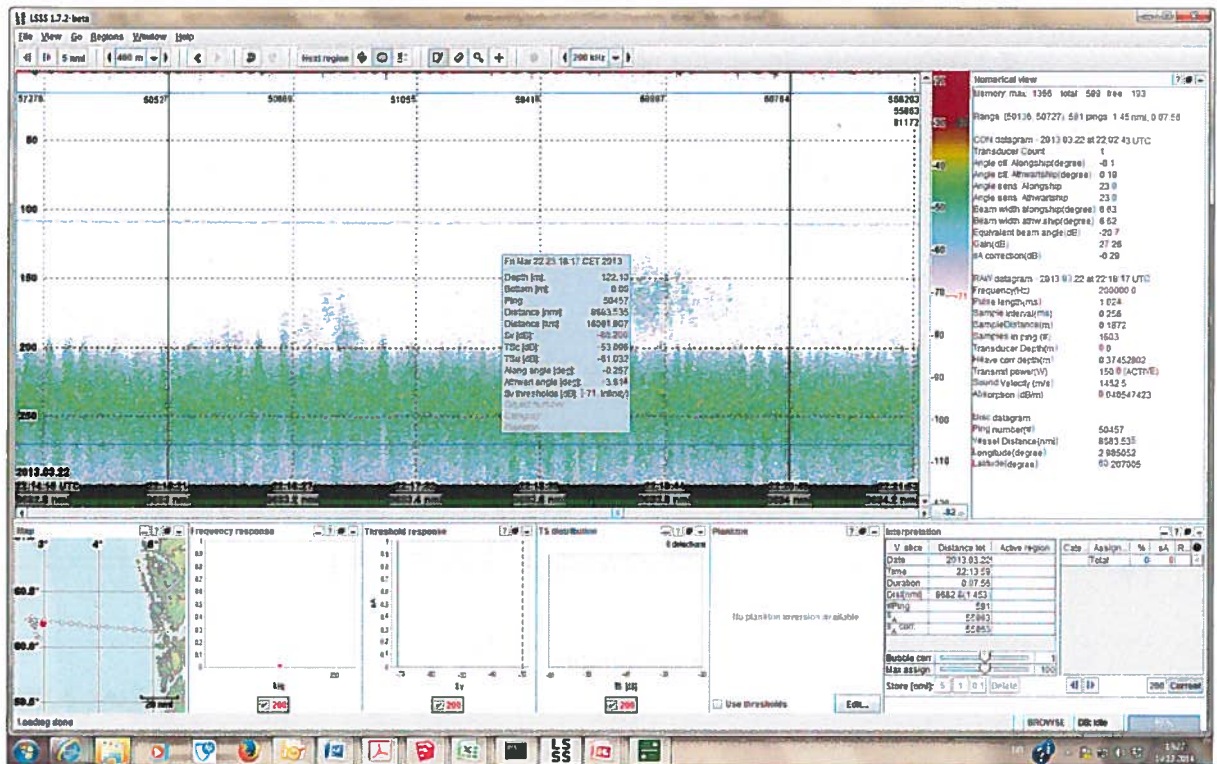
LSSS 1.7.2-beta

File View Go Regions Window Help

5 nmi | 400 m | Next region | 200 kHz

57279 | 58527 | 50669 | 51055 | 58416 | 60097 | 60754 | 558263 55863 61172

50

100

150

200

250

2013.03.22

Fri Mar 22 23:18:17 CET 2013
Depth [m]: 122.10
Bottom [m]: 0.00
Ping: 50457
Distance [nmi]: 8663.535
Distance [km]: 16081.807
Sv [dB]: -60.200
TSc [dB]: -53.069
TSu [dB]: -61.032
Along angle [deg]: -0.257
Athwart angle [deg]: -3.614
Sv thresholds [dB]: [-71, Infinity]

-30
-40
-50
-60
-70
-71
-80
-90
-100
-110
-120
-82

Numerical view
Memory max: 1365 total: 589 free: 193

Range: [50136, 50727]: 591 pings: 1.45 nmi, 0:07:56

CON datagram - 2013.03.22 at 22:02:43 UTC
Transducer Count: 1
Angle off. Alongship(degree): -0.1
Angle off. Athwartship(degree): 0.19
Angle sens. Alongship: 23.0
Angle sens. Athwartship: 23.0
Beam width alongship(degree): 6.63
Beam width athwartship(degree): 6.62
Equivalent beam angle(dB): -20.7
Gain(dB): 27.26
sA correction(dB): -0.29

RAW datagram - 2013.03.22 at 22:18:17 UTC
Frequency(Hz): 200000.0
Pulse length(ms): 1.024
Sample interval(ms): 0.256
SampleDistance(m): 0.1872
Samples in ping (#): 1603
Transducer Depth(m): 0.0
Heave corr depth(m): 0.37452802
Transmit power(W): 150.0 (ACTIVE)
Sound Velocity (m/s): 1452.5
Absorption (dB/m): 0.048547423

Nmea datagram
Ping number(#): 50457
Vessel Distance(nmi): 8583.535
Longitude(degree): 2.985052
Latitude(degree): 60.207005

Map | Frequency response | Threshold response | TS distribution | Plankton | Interpretation

3° 4°
60.6°
60.0°
59.6°
20 nmi

Frequency response: kHz, 200
Threshold response: Sv, 200
TS distribution: 0 detections, TS [dB], 200

No plankton inversion available
Use thresholds | Edit...

| V. slice | Distance list | Active region |
|---|---|---|
| Date | 2013.03.22 | |
| Time | 22:13:59 | |
| Duration | 0:07:56 | |
| Dist(nmi) | 8682.8 (1.453) | |
| #Ping | 591 | |
| | 55863 | |
| corr. | 55863 | |

Bubble corr: 1
Max assign: 100
Store (nmi): 5 1 0.1 Delete

| Cate | Assign... | % | sA | R... |
|---|---|---|---|---|
| | Total | | 0 | 0 |

200 Current

Loading done

BROWSE | DB: idle